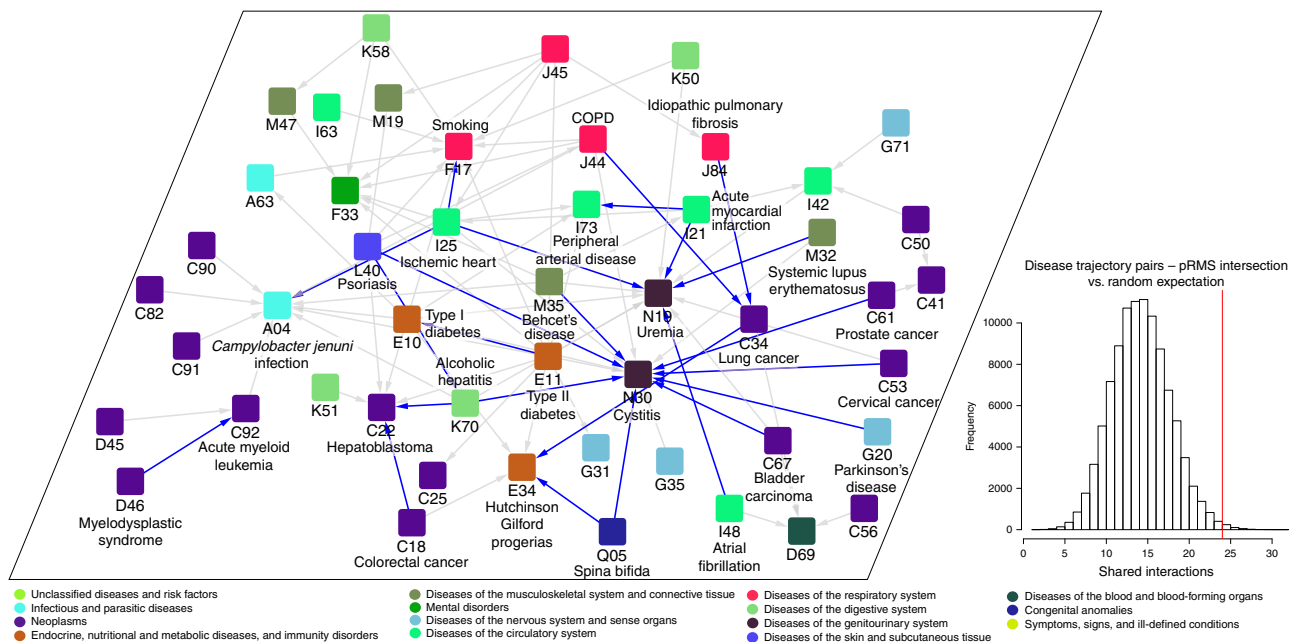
K58
J45
K50
M47
I63
M19
Smoking
COPD
Idiopathic pulmonary fibrosis
G71
F17
J44
J84
A63
F33
I73
I21
Acute myocardial infarction
I42
C90
I25
Ischemic heart
L40
Psoriasis
Peripheral arterial disease
M32
Systemic lupus erythematosus
C50
C82
A04
M35
Behcet's disease
N19
Uremia
C61
Prostate cancer
C41
Campylobacter jenuni infection
E10
Type I diabetes
C34
Lung cancer
C91
E11
Type II diabetes
Alcoholic hepatitis
N30
Cystitis
C53
Cervical cancer
D45
C92
Acute myeloid leukemia
K51
C22
Hepatoblastoma
K70
G31
G35
C67
Bladder carcinoma
G20
Parkinson's disease
D46
Myelodysplastic syndrome
C25
E34
Hutchinson Gilford progerias
I48
Atrial fibrillation
D69
C56
C18
Colorectal cancer
Q05
Spina bifida

Disease trajectory pairs – pRMS intersection vs. random expectation
Frequency
Shared interactions
0
2000
4000
6000
8000
10000
0
5
10
15
20
25
30

Unclassified diseases and risk factors
Infectious and parasitic diseases
Neoplasms
Endocrine, nutritional and metabolic diseases, and immunity disorders
Diseases of the musculoskeletal system and connective tissue
Mental disorders
Diseases of the nervous system and sense organs
Diseases of the circulatory system
Diseases of the respiratory system
Diseases of the digestive system
Diseases of the genitourinary system
Diseases of the skin and subcutaneous tissue
Diseases of the blood and blood-forming organs
Congenital anomalies
Symptoms, signs, and ill-defined conditions